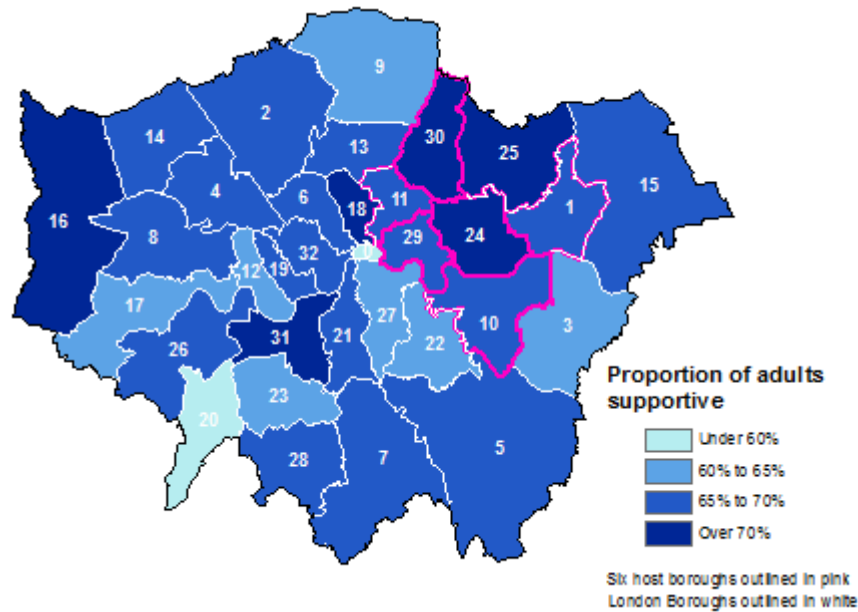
9
2
14
13
30
25
15
16
4
6
18
11
1
8
29
24
12
19
32
17
10
3
27
31
21
22
26
20
23
28
7
5

Proportion of adults supportive

Under 60%
60% to 65%
65% to 70%
Over 70%

Six host boroughs outlined in pink
London Boroughs outlined in white